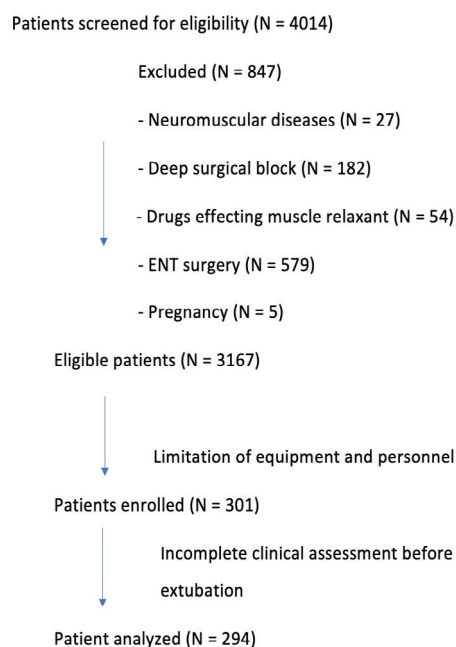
Patients screened for eligibility (N = 4014)

Excluded (N = 847)

- Neuromuscular diseases (N = 27)

- Deep surgical block (N = 182)

- Drugs effecting muscle relaxant (N = 54)

- ENT surgery (N = 579)

- Pregnancy (N = 5)

Eligible patients (N = 3167)

Limitation of equipment and personnel

Patients enrolled (N = 301)

Incomplete clinical assessment before extubation

Patient analyzed (N = 294)